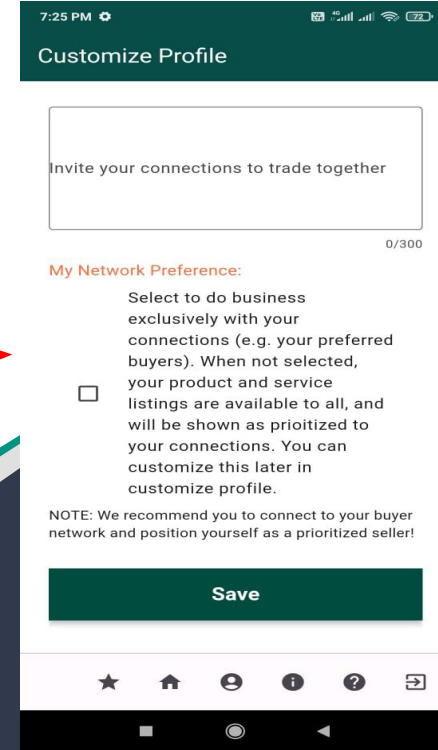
7:25 PM

72

Customize Profile

Invite your connections to trade together

0/300

My Network Preference:

Select to do business exclusively with your connections (e.g. your preferred buyers). When not selected, your product and service listings are available to all, and will be shown as prioitized to your connections. You can customize this later in customize profile.

NOTE: We recommend you to connect to your buyer network and position yourself as a prioritized seller!

Save